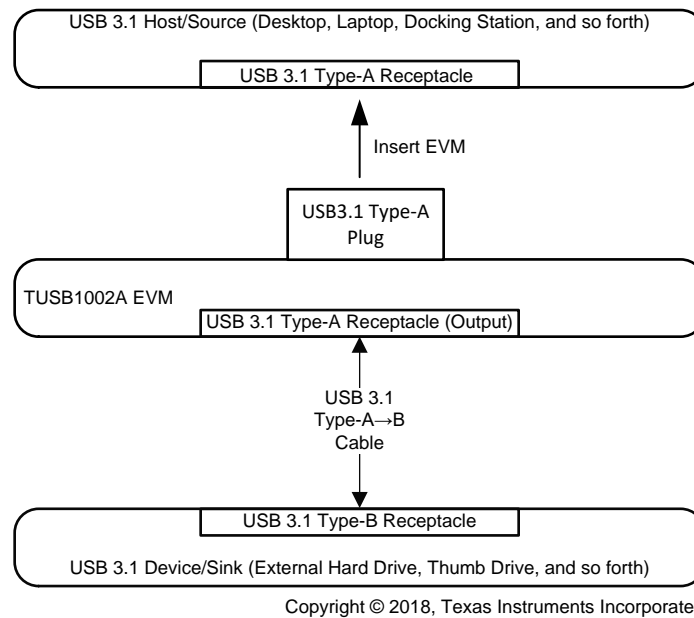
USB 3.1 Host/Source (Desktop, Laptop, Docking Station, and so forth)

USB 3.1 Type-A Receptacle

Insert EVM

USB3.1 Type-A Plug

TUSB1002A EVM

USB 3.1 Type-A Receptacle (Output)

USB 3.1 Type-A→B Cable

USB 3.1 Type-B Receptacle

USB 3.1 Device/Sink (External Hard Drive, Thumb Drive, and so forth)

Copyright © 2018, Texas Instruments Incorporate